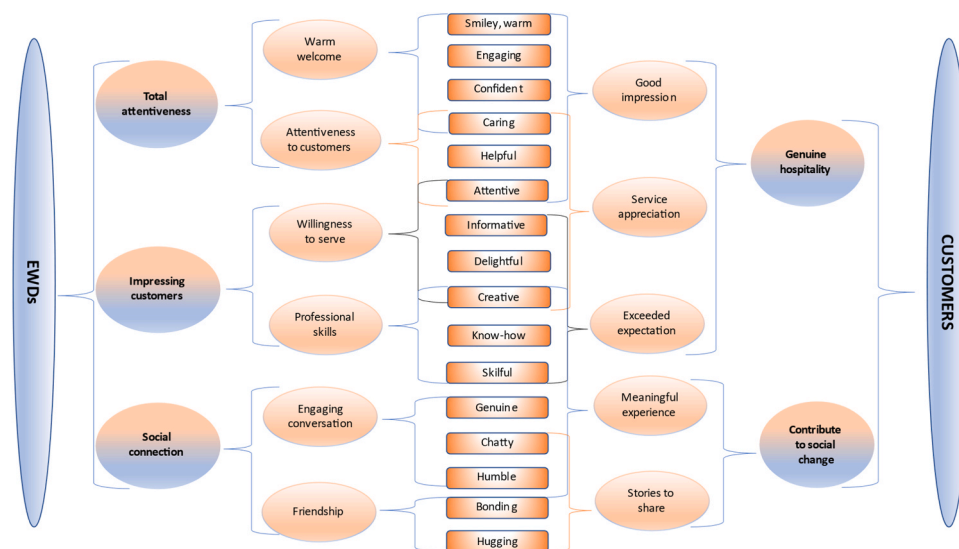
EWDs

Total attentiveness

Impressing customers

Social connection

Warm welcome

Attentiveness to customers

Willingness to serve

Professional skills

Engaging conversation

Friendship

Smiley, warm

Engaging

Confident

Caring

Helpful

Attentive

Informative

Delightful

Creative

Know-how

Skilful

Genuine

Chatty

Humble

Bonding

Hugging

Good impression

Service appreciation

Exceeded expectation

Meaningful experience

Stories to share

Genuine hospitality

Contribute to social change

CUSTOMERS